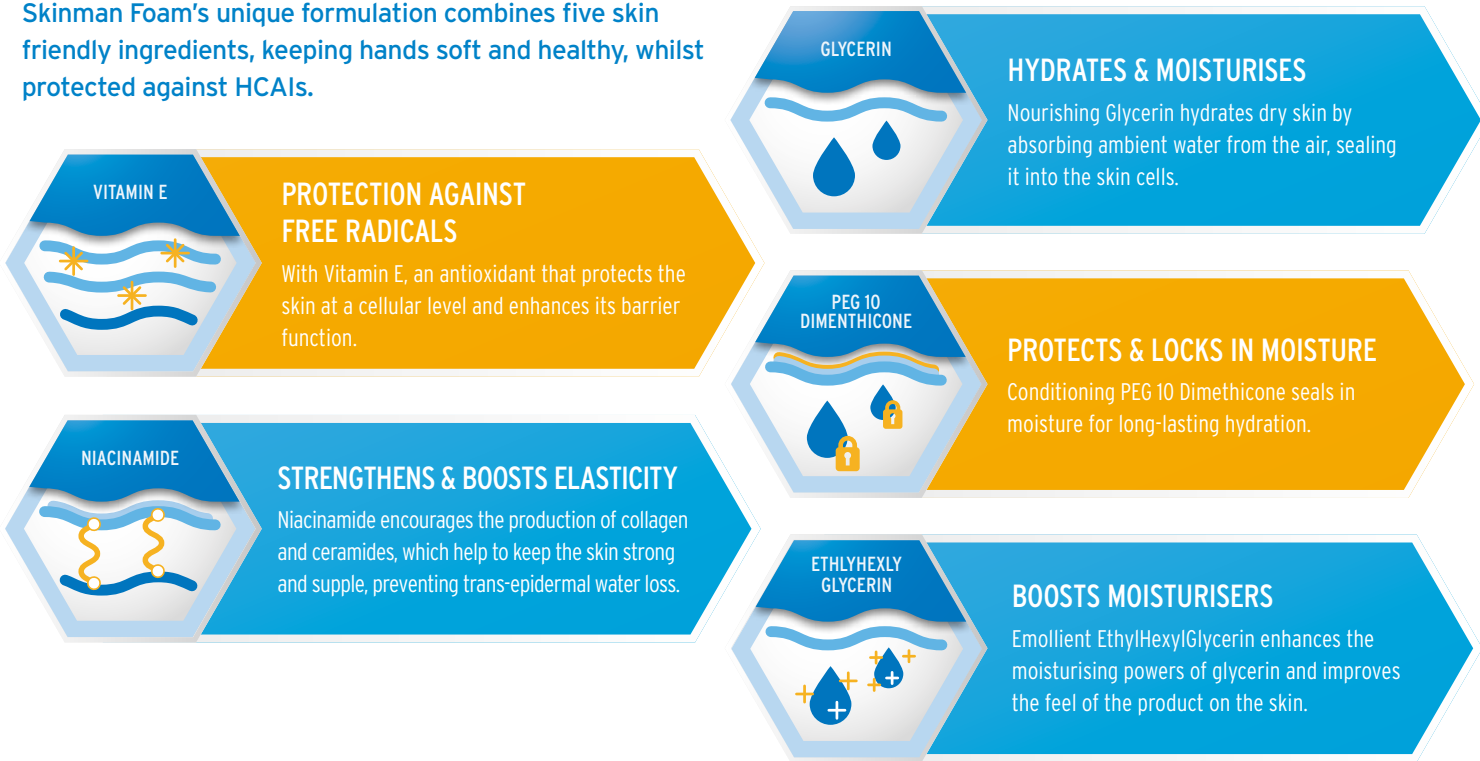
Skinman Foam's unique formulation combines five skin friendly ingredients, keeping hands soft and healthy, whilst protected against HCAIs.

VITAMIN E

PROTECTION AGAINST FREE RADICALS

With Vitamin E, an antioxidant that protects the skin at a cellular level and enhances its barrier function.

NIACINAMIDE

STRENGTHENS & BOOSTS ELASTICITY

Niacinamide encourages the production of collagen and ceramides, which help to keep the skin strong and supple, preventing trans-epidermal water loss.

GLYCERIN

HYDRATES & MOISTURISES

Nourishing Glycerin hydrates dry skin by absorbing ambient water from the air, sealing it into the skin cells.

PEG 10 DIMENTHICONE

PROTECTS & LOCKS IN MOISTURE

Conditioning PEG 10 Dimethicone seals in moisture for long-lasting hydration.

ETHLYHEXLY GLYCERIN

BOOSTS MOISTURISERS

Emollient EthylHexylGlycerin enhances the moisturising powers of glycerin and improves the feel of the product on the skin.